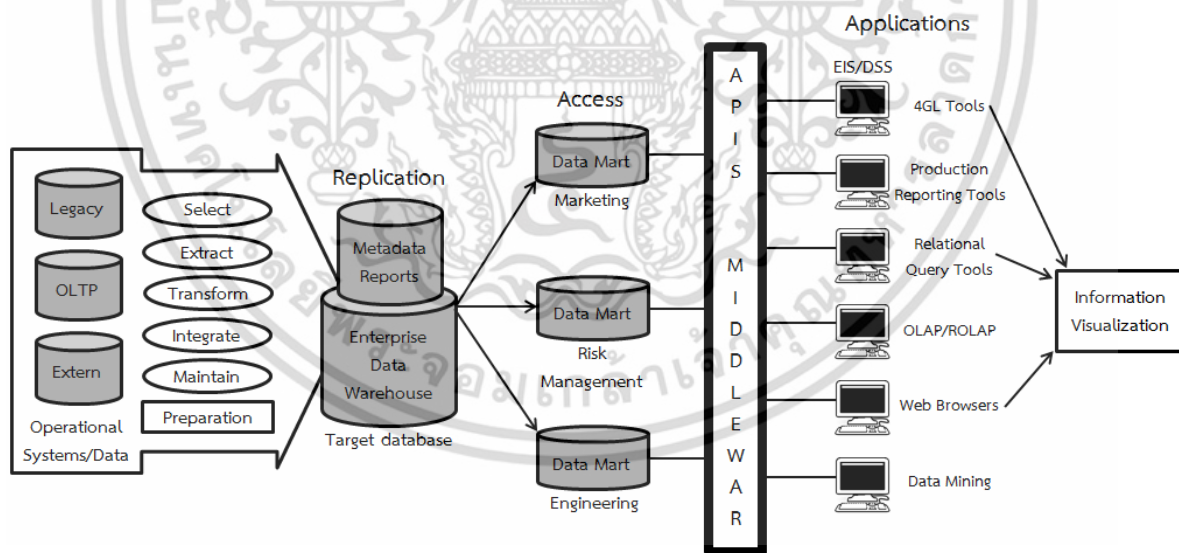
Applications

EIS/DSS

A
P
I
S

M
I
D
D
L
E
W
A
R

Access

Replication

Legacy

Select

Extract

OLTP

Transform

Integrate

Extern

Maintain

Preparation

Operational Systems/Data

Metadata Reports

Enterprise Data Warehouse

Target database

Data Mart

Marketing

Data Mart

Risk Management

Data Mart

Engineering

4GL Tools

Production Reporting Tools

Relational Query Tools

OLAP/ROLAP

Web Browsers

Data Mining

Information Visualization